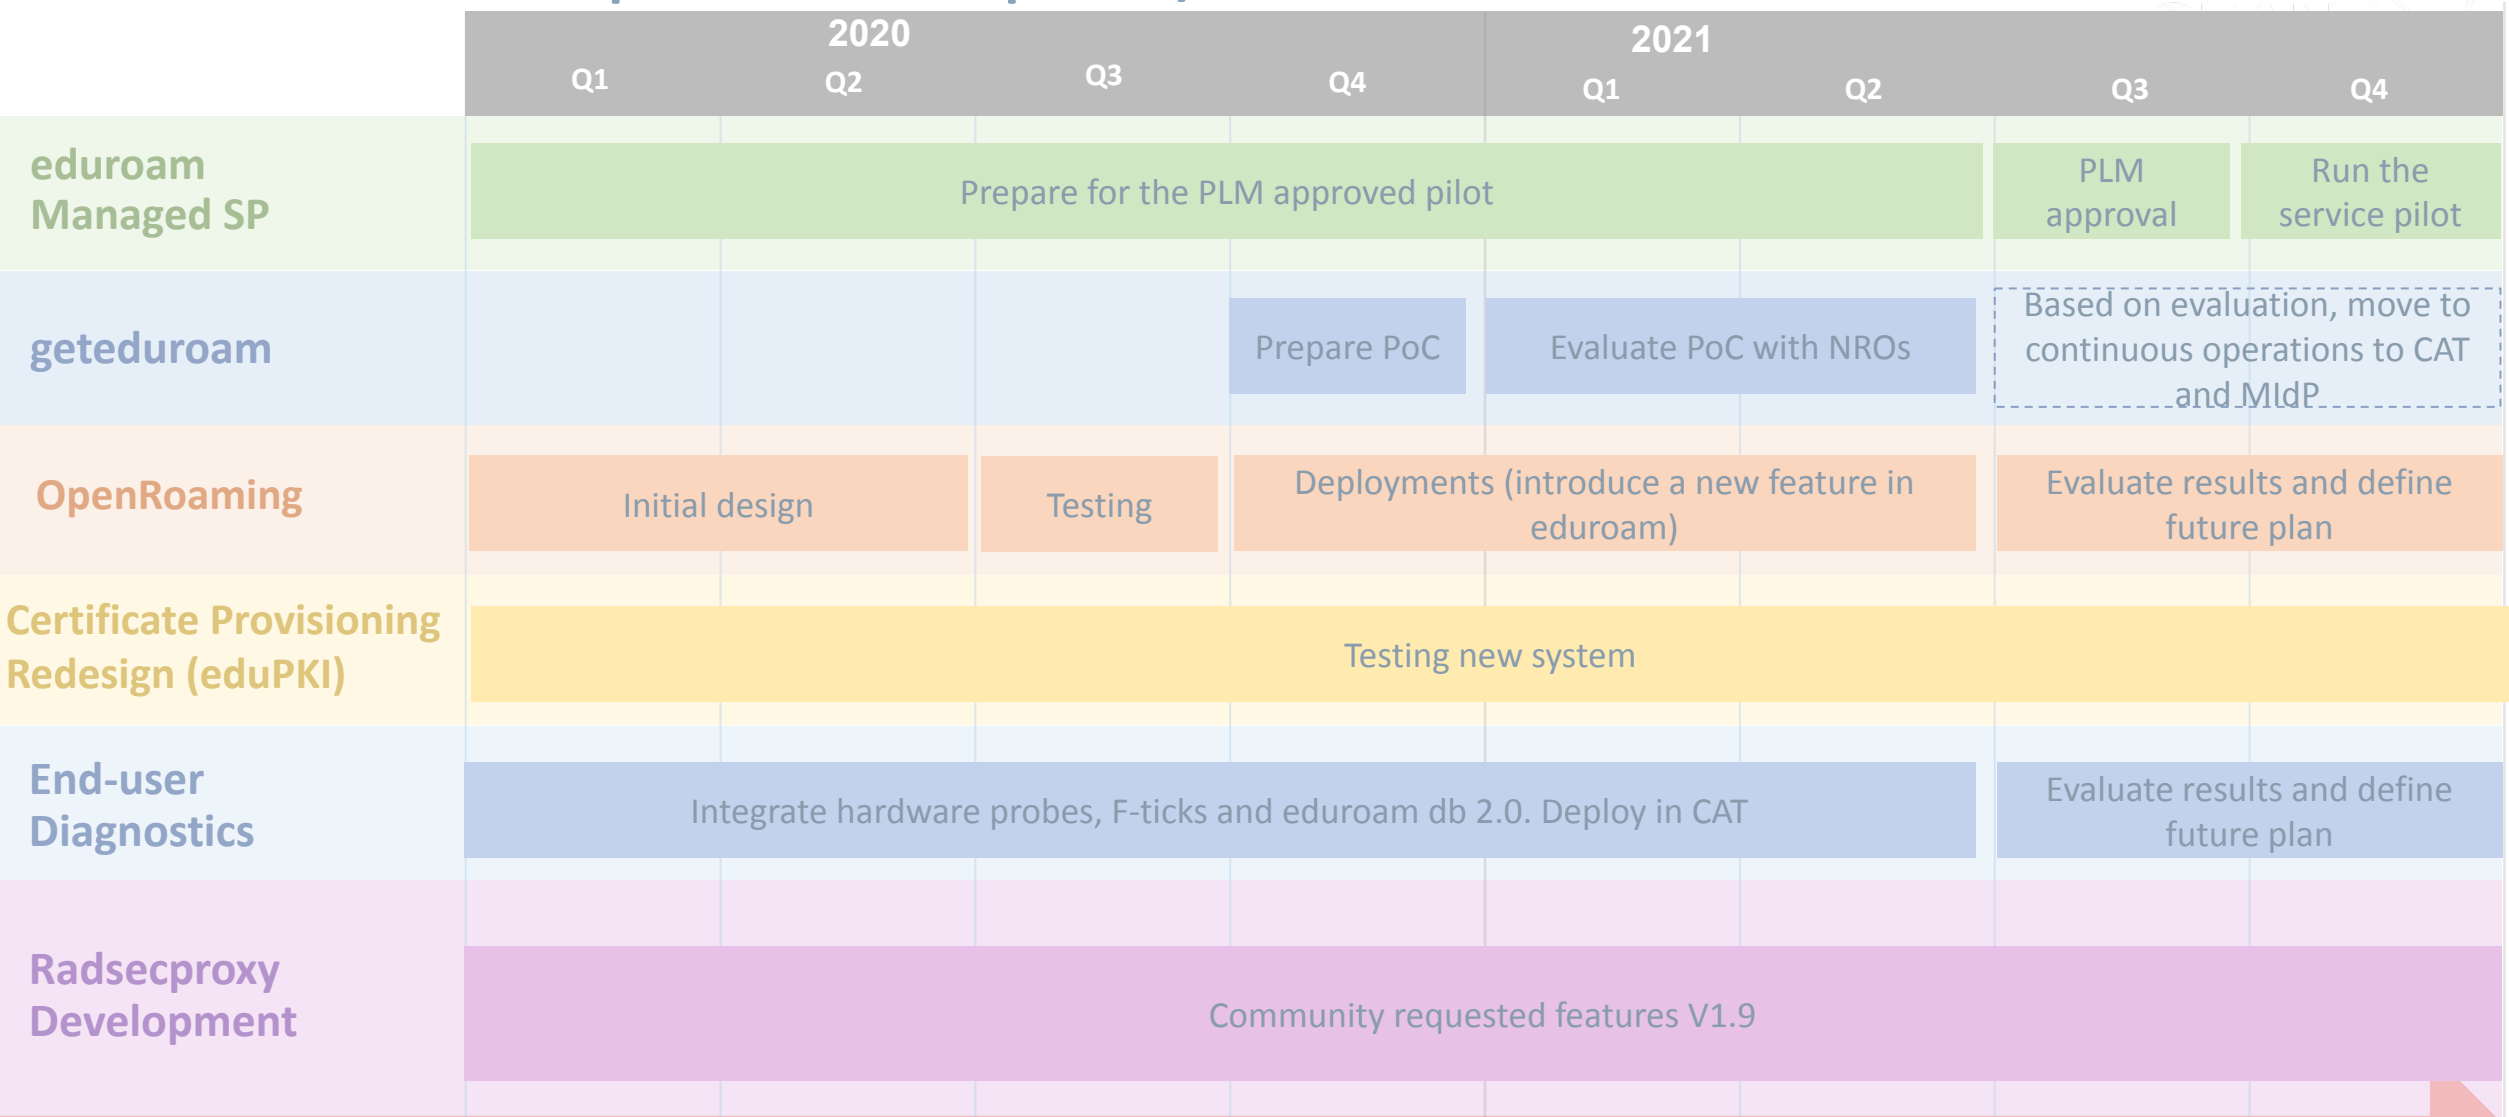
| | 2020 Q1 | 2020 Q2 | 2020 Q3 | 2020 Q4 | 2021 Q1 | 2021 Q2 | 2021 Q3 | 2021 Q4 |
|---|---|---|---|---|---|---|---|---|
| eduroam Managed SP | Prepare for the PLM approved pilot | | | | | | PLM approval | Run the service pilot |
| geteduroam | | | | Prepare PoC | Evaluate PoC with NROs | | Based on evaluation, move to continuous operations to CAT and MIdP | |
| OpenRoaming | Initial design | | Testing | Deployments (introduce a new feature in eduroam) | | | Evaluate results and define future plan | |
| Certificate Provisioning Redesign (eduPKI) | Testing new system | | | | | | | |
| End-user Diagnostics | Integrate hardware probes, F-ticks and eduroam db 2.0. Deploy in CAT | | | | | | Evaluate results and define future plan | |
| Radsecproxy Development | Community requested features V1.9 | | | | | | | |